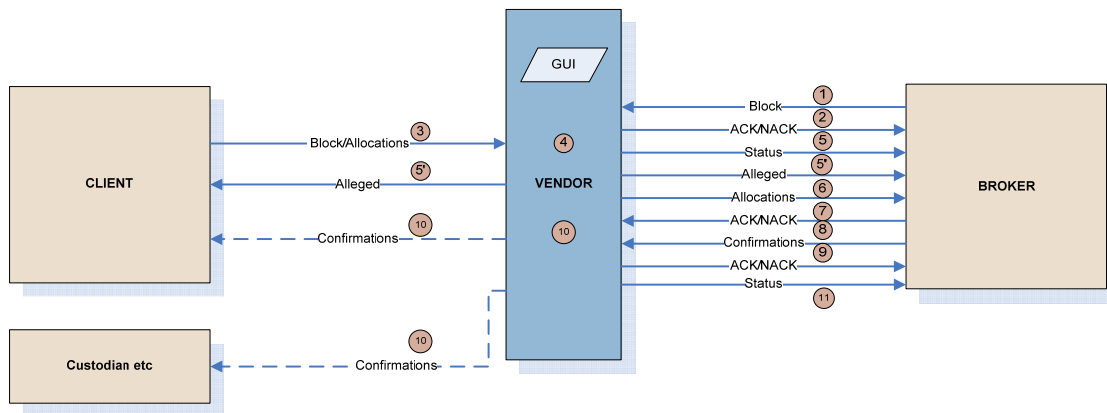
GUI

CLIENT

Block/Allocations 3

5' Alleged

10 Confirmations

VENDOR

4

10

1 Block

2 ACK/NACK

5 Status

5' Alleged

Allocations 6

ACK/NACK 7

8 Confirmations

9 ACK/NACK

Status 11

BROKER

Custodian etc

10 Confirmations